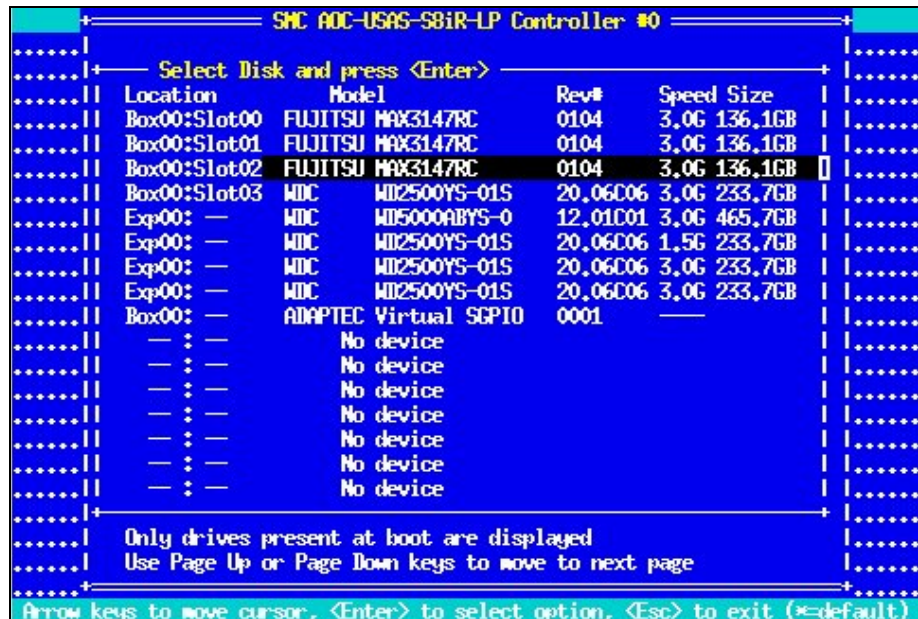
SMC AOC-USAS-S8iR-LP Controller #0

Select Disk and press <Enter>

| Location | Model | | Rev# | Speed | Size |
|---|---|---|---|---|---|
| Box00:Slot00 | FUJITSU | MAX3147RC | 0104 | 3.0G | 136.1GB |
| Box00:Slot01 | FUJITSU | MAX3147RC | 0104 | 3.0G | 136.1GB |
| Box00:Slot02 | FUJITSU | MAX3147RC | 0104 | 3.0G | 136.1GB |
| Box00:Slot03 | WDC | WD2500YS-01S | 20.06C06 | 3.0G | 233.7GB |
| Exp00: — | WDC | WD5000ABYS-0 | 12.01C01 | 3.0G | 465.7GB |
| Exp00: — | WDC | WD2500YS-01S | 20.06C06 | 1.5G | 233.7GB |
| Exp00: — | WDC | WD2500YS-01S | 20.06C06 | 3.0G | 233.7GB |
| Exp00: — | WDC | WD2500YS-01S | 20.06C06 | 3.0G | 233.7GB |
| Box00: — | ADAPTEC | Virtual SGPIO | 0001 | —— | |
| — : — | | No device | | | |
| — : — | | No device | | | |
| — : — | | No device | | | |
| — : — | | No device | | | |
| — : — | | No device | | | |
| — : — | | No device | | | |
| — : — | | No device | | | |

Only drives present at boot are displayed
Use Page Up or Page Down keys to move to next page

Arrow keys to move cursor, <Enter> to select option, <Esc> to exit (*=default)